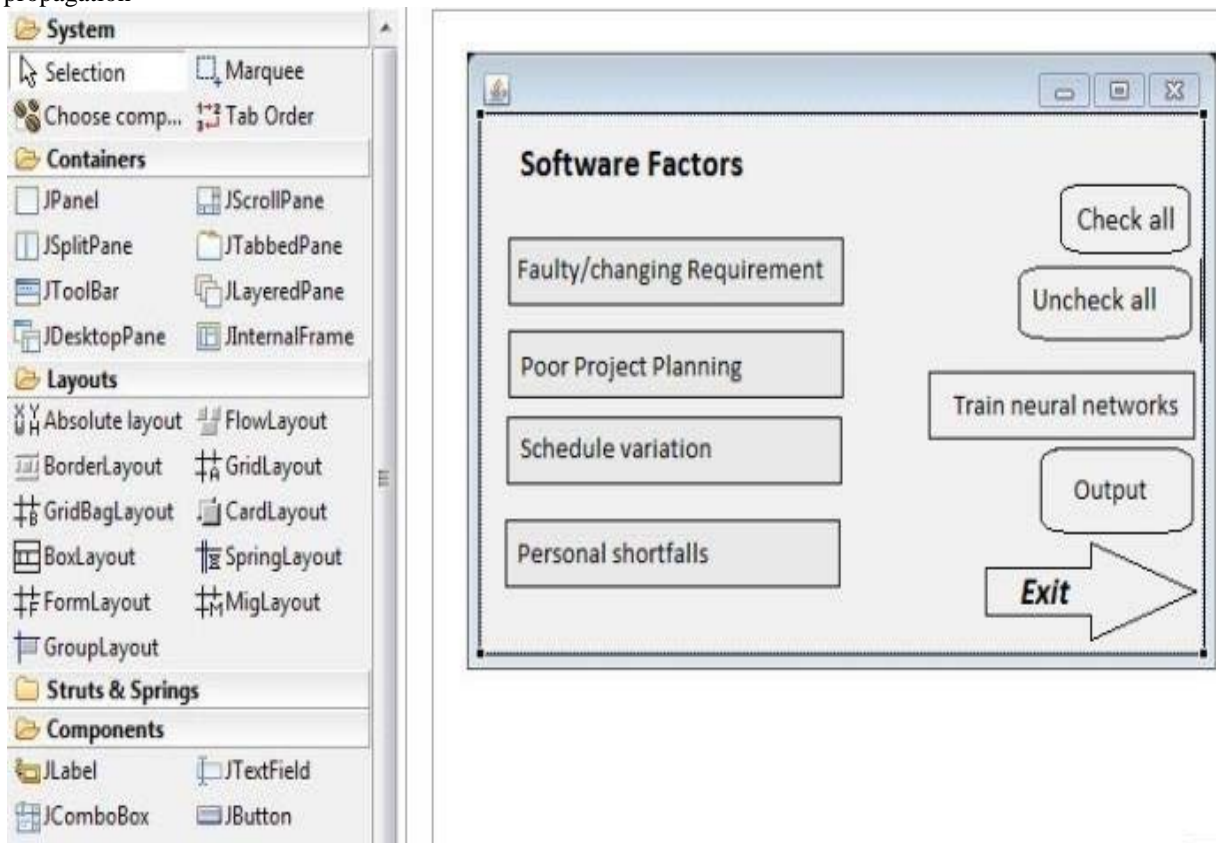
propagation

System
Selection
Marquee
Choose comp...
Tab Order
Containers
JPanel
JScrollPane
JSplitPane
JTabbedPane
JToolBar
JLayeredPane
JDesktopPane
JInternalFrame
Layouts
Absolute layout
FlowLayout
BorderLayout
GridLayout
GridBagLayout
CardLayout
BoxLayout
SpringLayout
FormLayout
MigLayout
GroupLayout
Struts & Springs
Components
JLabel
JTextField
JComboBox
JButton

Software Factors

Check all

Faulty/changing Requirement

Uncheck all

Poor Project Planning

Train neural networks

Schedule variation

Output

Personal shortfalls

Exit